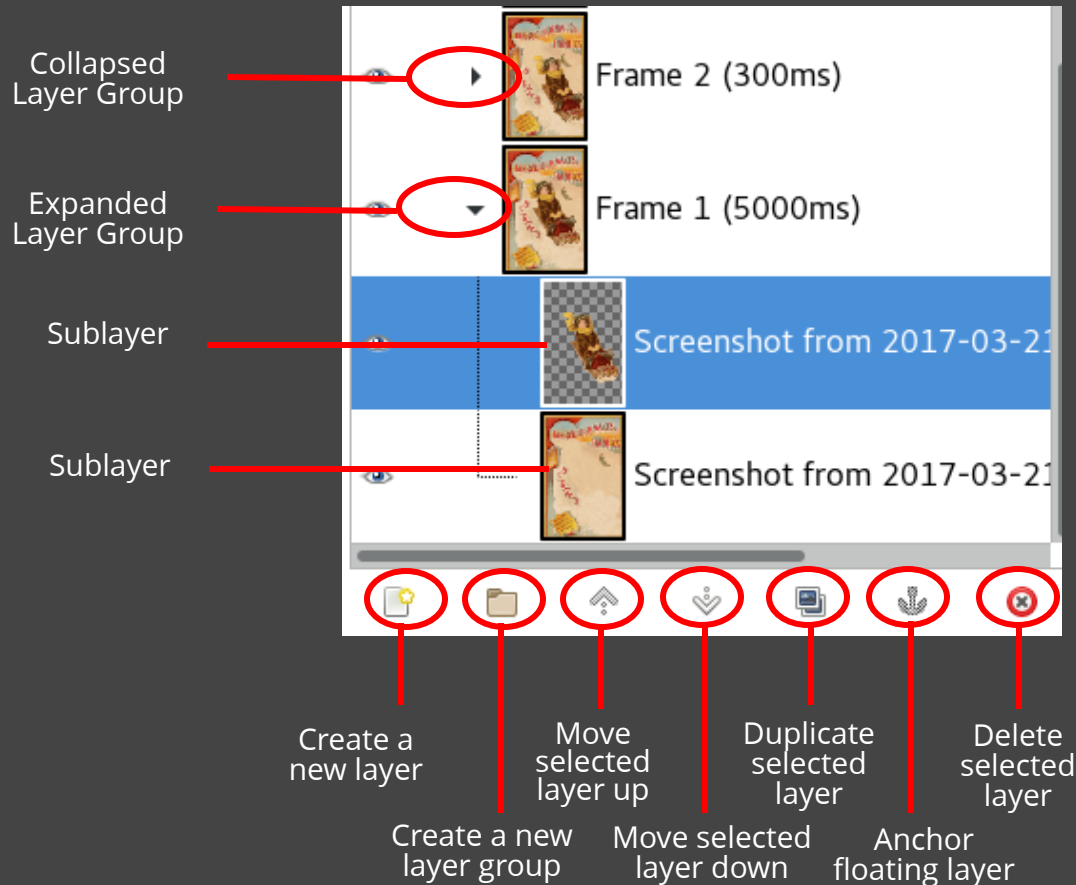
Collapsed Layer Group

Frame 2 (300ms)

Expanded Layer Group

Frame 1 (5000ms)

Sublayer

Screenshot from 2017-03-21

Sublayer

Screenshot from 2017-03-21

Create a new layer

Create a new layer group

Move selected layer up

Move selected layer down

Duplicate selected layer

Anchor floating layer

Delete selected layer